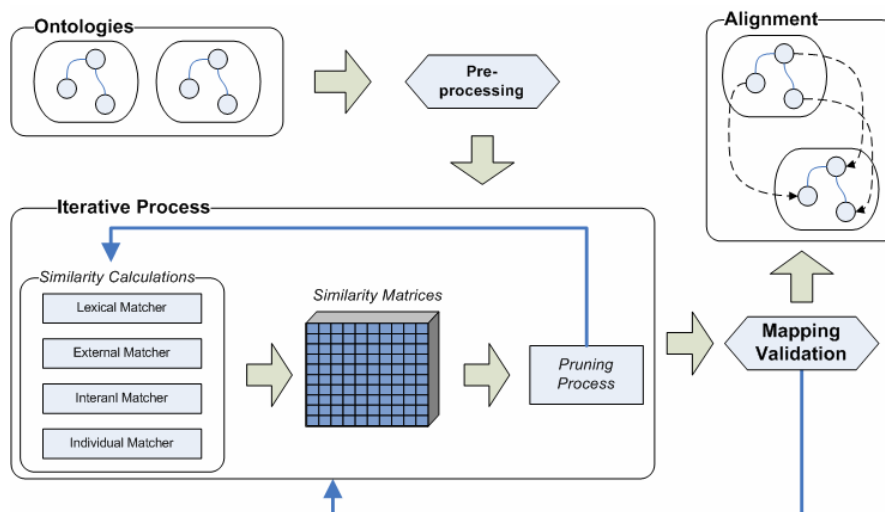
Ontologies

Pre-processing

Alignment

Iterative Process

Similarity Calculations

Lexical Matcher

External Matcher

Interanl Matcher

Individual Matcher

Similarity Matrices

Pruning Process

Mapping Validation